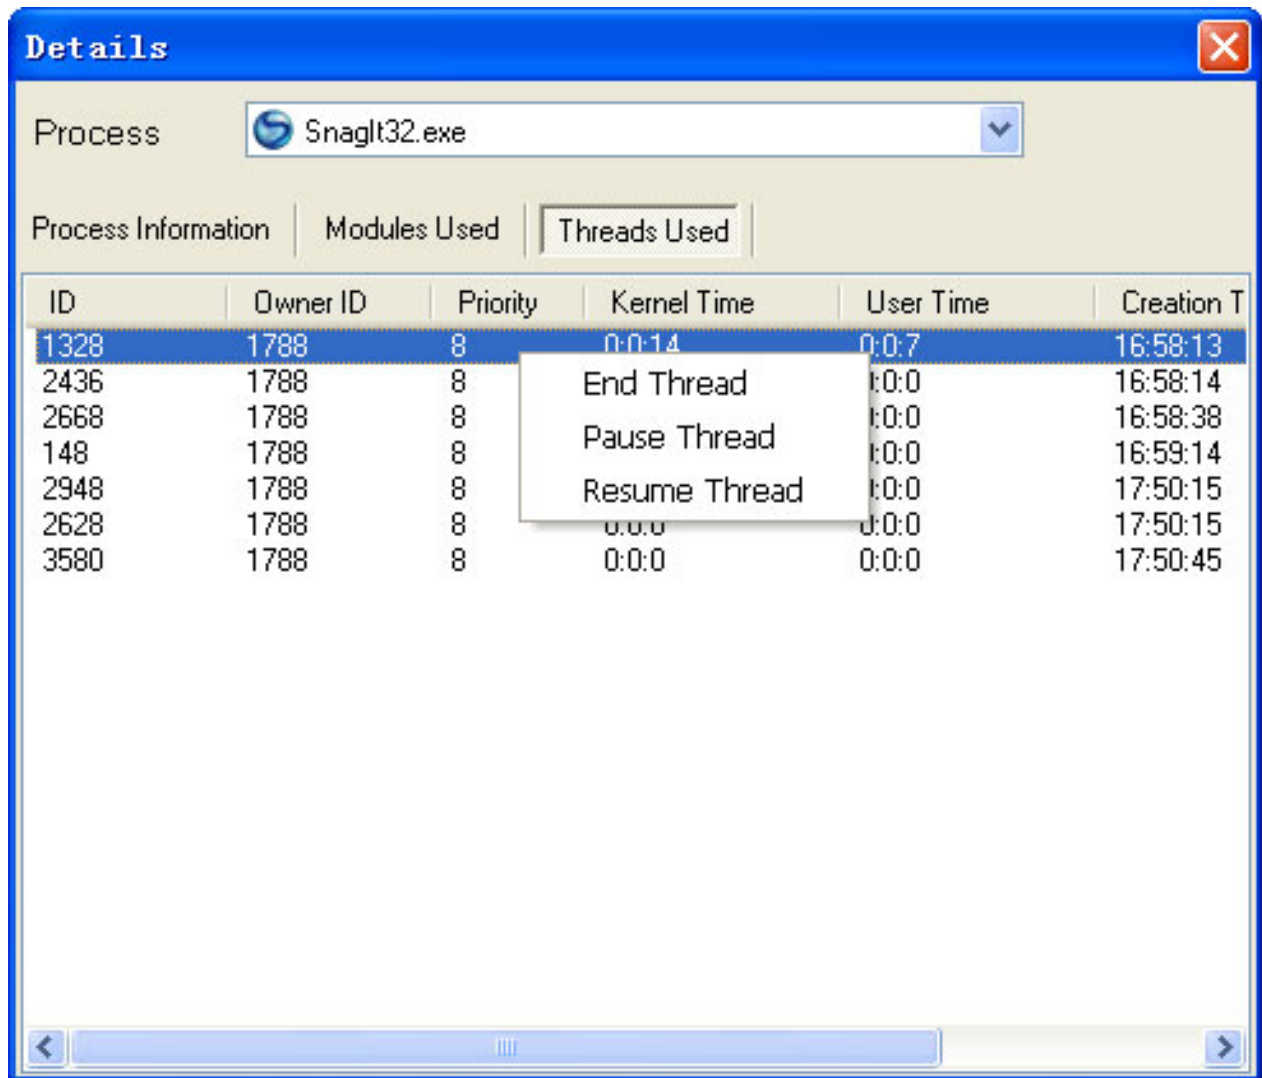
Details

Process SnagIt32.exe

Process Information | Modules Used | Threads Used

| ID | Owner ID | Priority | Kernel Time | User Time | Creation T |
|---|---|---|---|---|---|
| 1328 | 1788 | 8 | 0:0:14 | 0:0:7 | 16:58:13 |
| 2436 | 1788 | 8 | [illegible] | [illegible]:0:0 | 16:58:14 |
| 2668 | 1788 | 8 | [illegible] | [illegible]:0:0 | 16:58:38 |
| 148 | 1788 | 8 | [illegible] | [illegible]:0:0 | 16:59:14 |
| 2948 | 1788 | 8 | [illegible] | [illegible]:0:0 | 17:50:15 |
| 2628 | 1788 | 8 | 0:0:0 | 0:0:0 | 17:50:15 |
| 3580 | 1788 | 8 | 0:0:0 | 0:0:0 | 17:50:45 |

End Thread
Pause Thread
Resume Thread